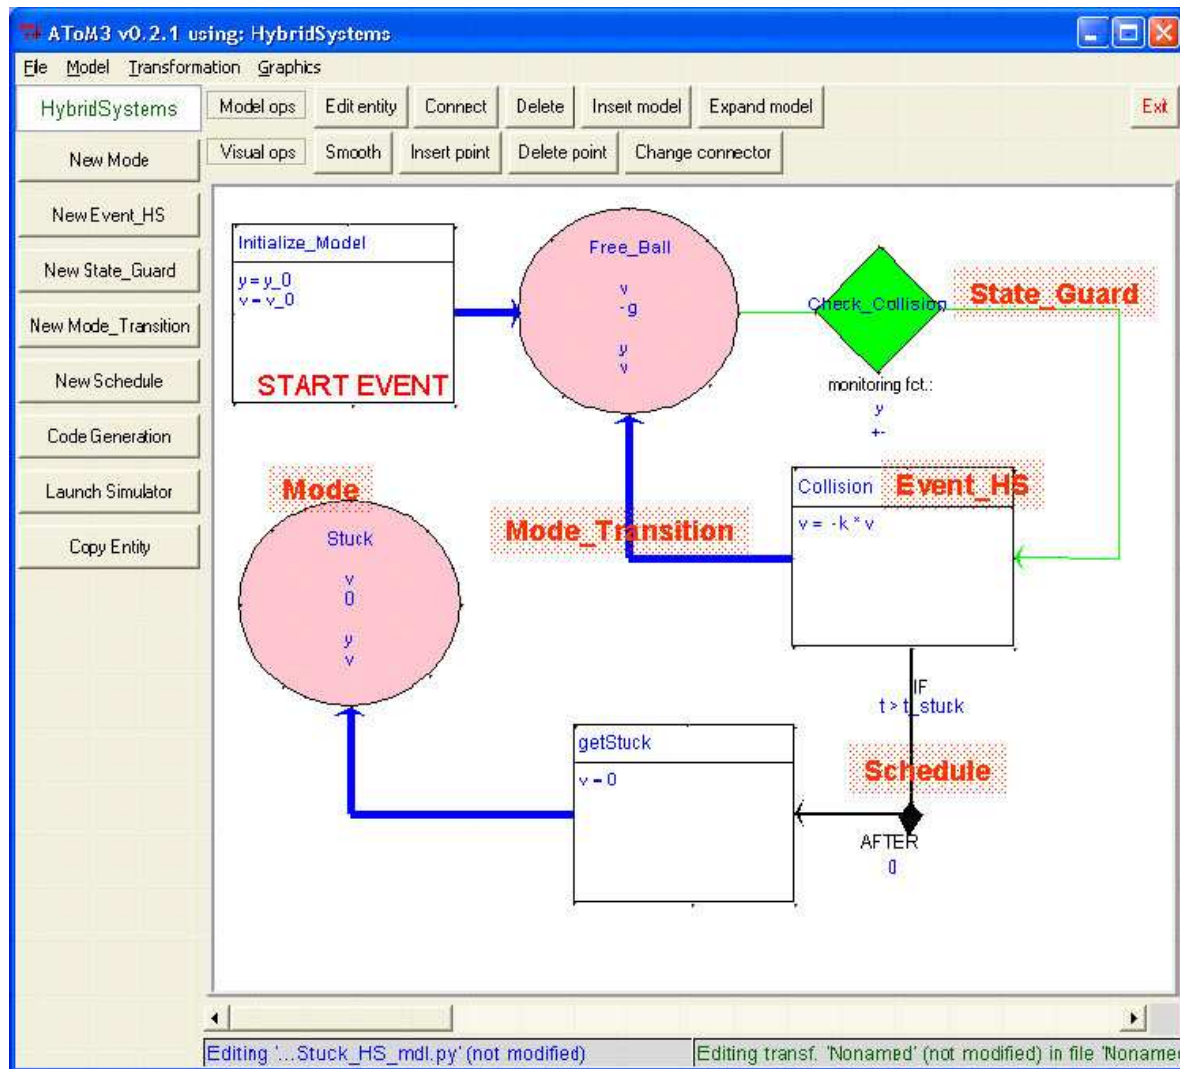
AToM3 v0.2.1 using: HybridSystems

File Model Transformation Graphics

HybridSystems

Model ops | Edit entity | Connect | Delete | Insert model | Expand model | Exit

Visual ops | Smooth | Insert point | Delete point | Change connector

New Mode

New Event_HS

New State_Guard

New Mode_Transition

New Schedule

Code Generation

Launch Simulator

Copy Entity

Initialize_Model

y = y_0
v = v_0

START EVENT

Free_Ball

v
-g

y
v

Check_Collision

State_Guard

monitoring fct.:
y
+-

Mode

Stuck

v
0

y
v

Mode_Transition

Collision

Event_HS

v = -k * v

IF
t > t_stuck

getStuck

v = 0

Schedule

AFTER
0

Editing '...Stuck_HS_mdl.py' (not modified)

Editing transf. 'Nonamed' (not modified) in file 'Noname